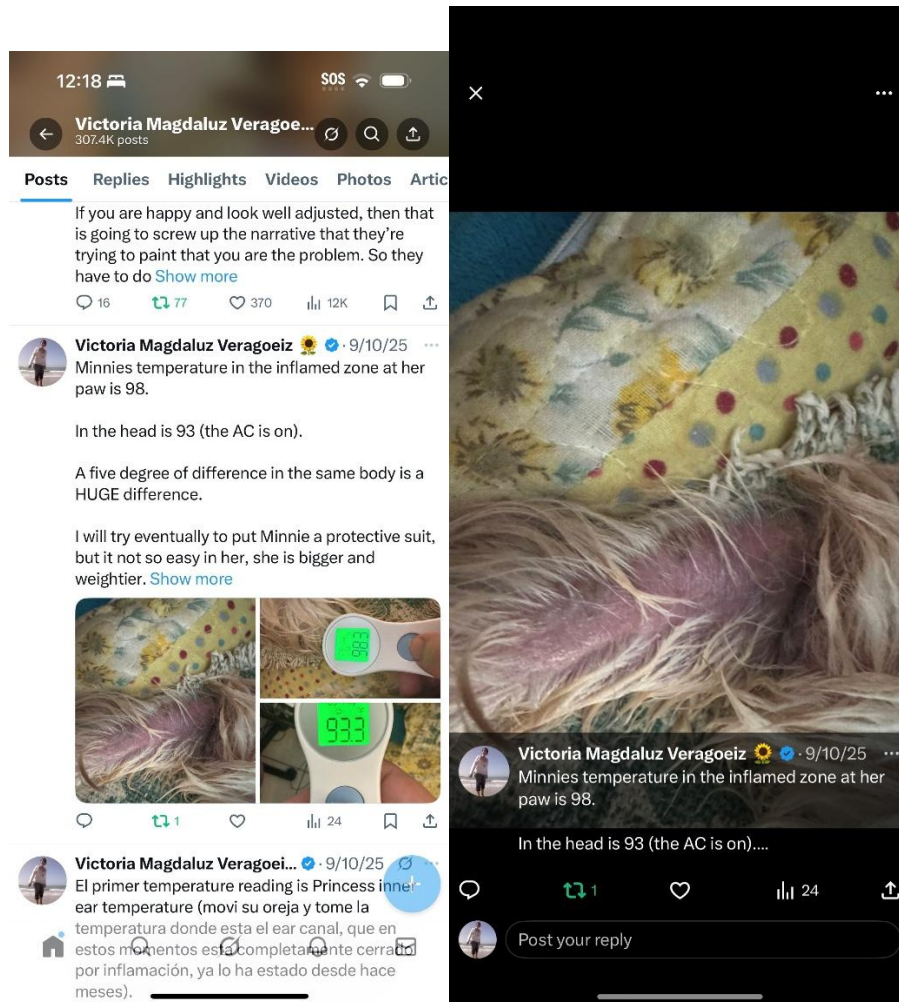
12:18

SOS

Victoria Magdaluz Veragoe...
307.4K posts

Posts Replies Highlights Videos Photos Artic

If you are happy and look well adjusted, then that is going to screw up the narrative that they're trying to paint that you are the problem. So they have to do Show more

16 77 370 12K

Victoria Magdaluz Veragoeiz 🌻 · 9/10/25
Minnies temperature in the inflamed zone at her paw is 98.

In the head is 93 (the AC is on).

A five degree of difference in the same body is a HUGE difference.

I will try eventually to put Minnie a protective suit, but it not so easy in her, she is bigger and weightier. Show more

98.3

93.3

1 24

Victoria Magdaluz Veragoei... · 9/10/25
El primer temperature reading is Princess inner ear temperature (movi su oreja y tome la temperatura donde esta el ear canal, que en estos momentos esta completamente cerrado por inflamación, ya lo ha estado desde hace meses).

Victoria Magdaluz Veragoeiz 🌻 · 9/10/25
Minnies temperature in the inflamed zone at her paw is 98.

In the head is 93 (the AC is on)....

1 24

Post your reply